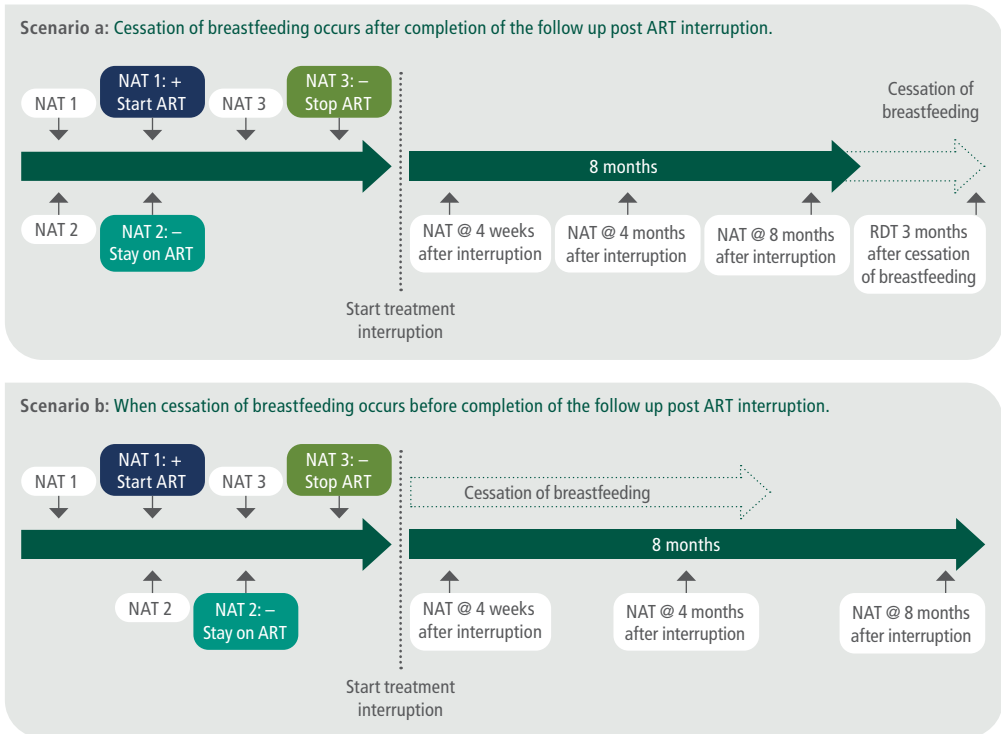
Scenario a: Cessation of breastfeeding occurs after completion of the follow up post ART interruption.

NAT 1

NAT 1: +
Start ART

NAT 3

NAT 3: –
Stop ART

Cessation of breastfeeding

8 months

NAT 2

NAT 2: –
Stay on ART

NAT @ 4 weeks after interruption

NAT @ 4 months after interruption

NAT @ 8 months after interruption

RDT 3 months after cessation of breastfeeding

Start treatment interruption

Scenario b: When cessation of breastfeeding occurs before completion of the follow up post ART interruption.

NAT 1

NAT 1: +
Start ART

NAT 3

NAT 3: –
Stop ART

Cessation of breastfeeding

8 months

NAT 2

NAT 2: –
Stay on ART

NAT @ 4 weeks after interruption

NAT @ 4 months after interruption

NAT @ 8 months after interruption

Start treatment interruption